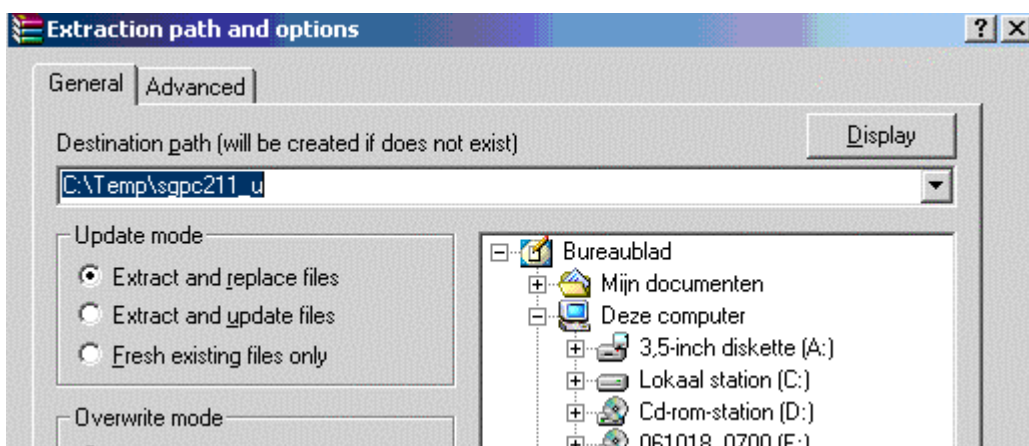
Extraction path and options

?

×

General

Advanced

Destination path (will be created if does not exist)

Display

C:\Temp\sgpc211_u

Update mode

Extract and replace files

Extract and update files

Fresh existing files only

Overwrite mode

Bureaublad

Mijn documenten

Deze computer

3,5-inch diskette (A:)

Lokaal station (C:)

Cd-rom-station (D:)

061018_0700 (E:)